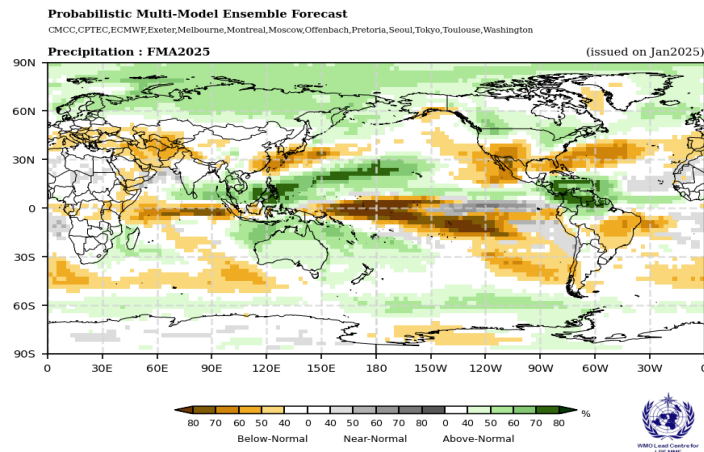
Probabilistic Multi-Model Ensemble Forecast
CMCC,CPTEC,ECMWF,Exeter,Melbourne,Montreal,Moscow,Offenbach,Pretoria,Seoul,Tokyo,Toulouse,Washington

Precipitation : FMA2025

(issued on Jan2025)

90N
60N
30N
0
30S
60S
90S

0 30E 60E 90E 120E 150E 180 150W 120W 90W 60W 30W 0

80 70 60 50 40 0 40 50 60 70 80 0 40 50 60 70 80 %

Below-Normal Near-Normal Above-Normal

WMO Lead Centre for
LRF-MME